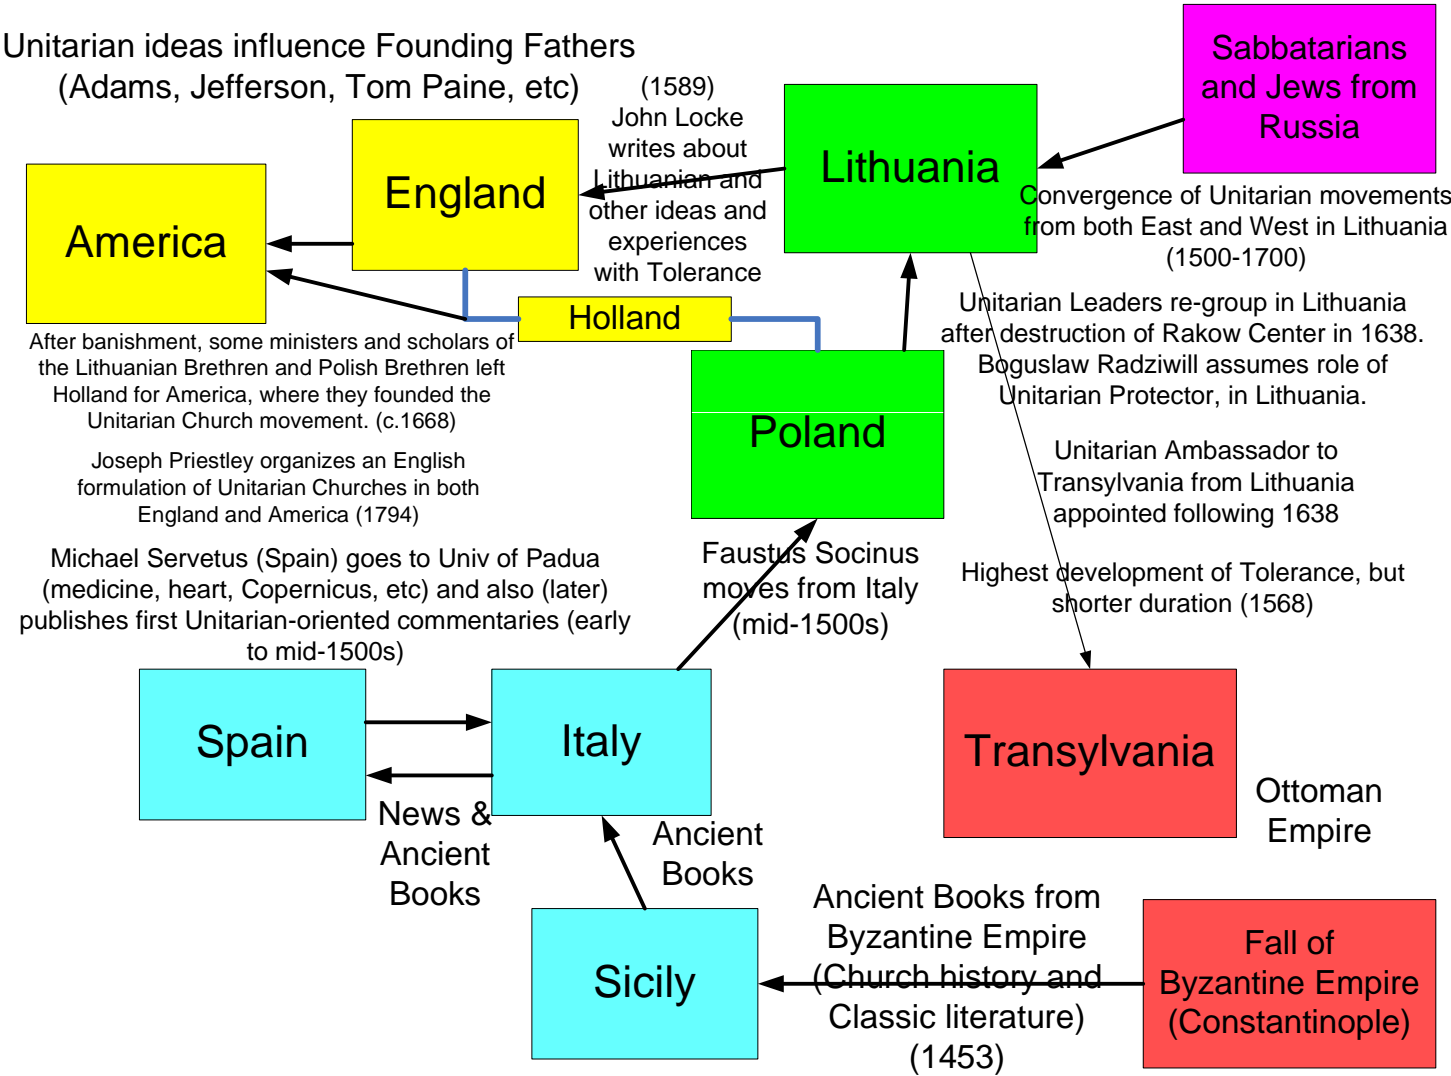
Unitarian ideas influence Founding Fathers (Adams, Jefferson, Tom Paine, etc)

Sabbatarians and Jews from Russia

(1589) John Locke writes about Lithuanian and other ideas and experiences with Tolerance

England

Lithuania

America

Convergence of Unitarian movements from both East and West in Lithuania (1500-1700)

Holland

Unitarian Leaders re-group in Lithuania after destruction of Rakow Center in 1638. Boguslaw Radziwill assumes role of Unitarian Protector, in Lithuania.

After banishment, some ministers and scholars of the Lithuanian Brethren and Polish Brethren left Holland for America, where they founded the Unitarian Church movement. (c.1668)

Poland

Unitarian Ambassador to Transylvania from Lithuania appointed following 1638

Joseph Priestley organizes an English formulation of Unitarian Churches in both England and America (1794)

Michael Servetus (Spain) goes to Univ of Padua (medicine, heart, Copernicus, etc) and also (later) publishes first Unitarian-oriented commentaries (early to mid-1500s)

Faustus Socinus moves from Italy (mid-1500s)

Highest development of Tolerance, but shorter duration (1568)

Spain

Italy

Transylvania

Ottoman Empire

News & Ancient Books

Ancient Books

Ancient Books from Byzantine Empire (Church history and Classic literature) (1453)

Sicily

Fall of Byzantine Empire (Constantinople)